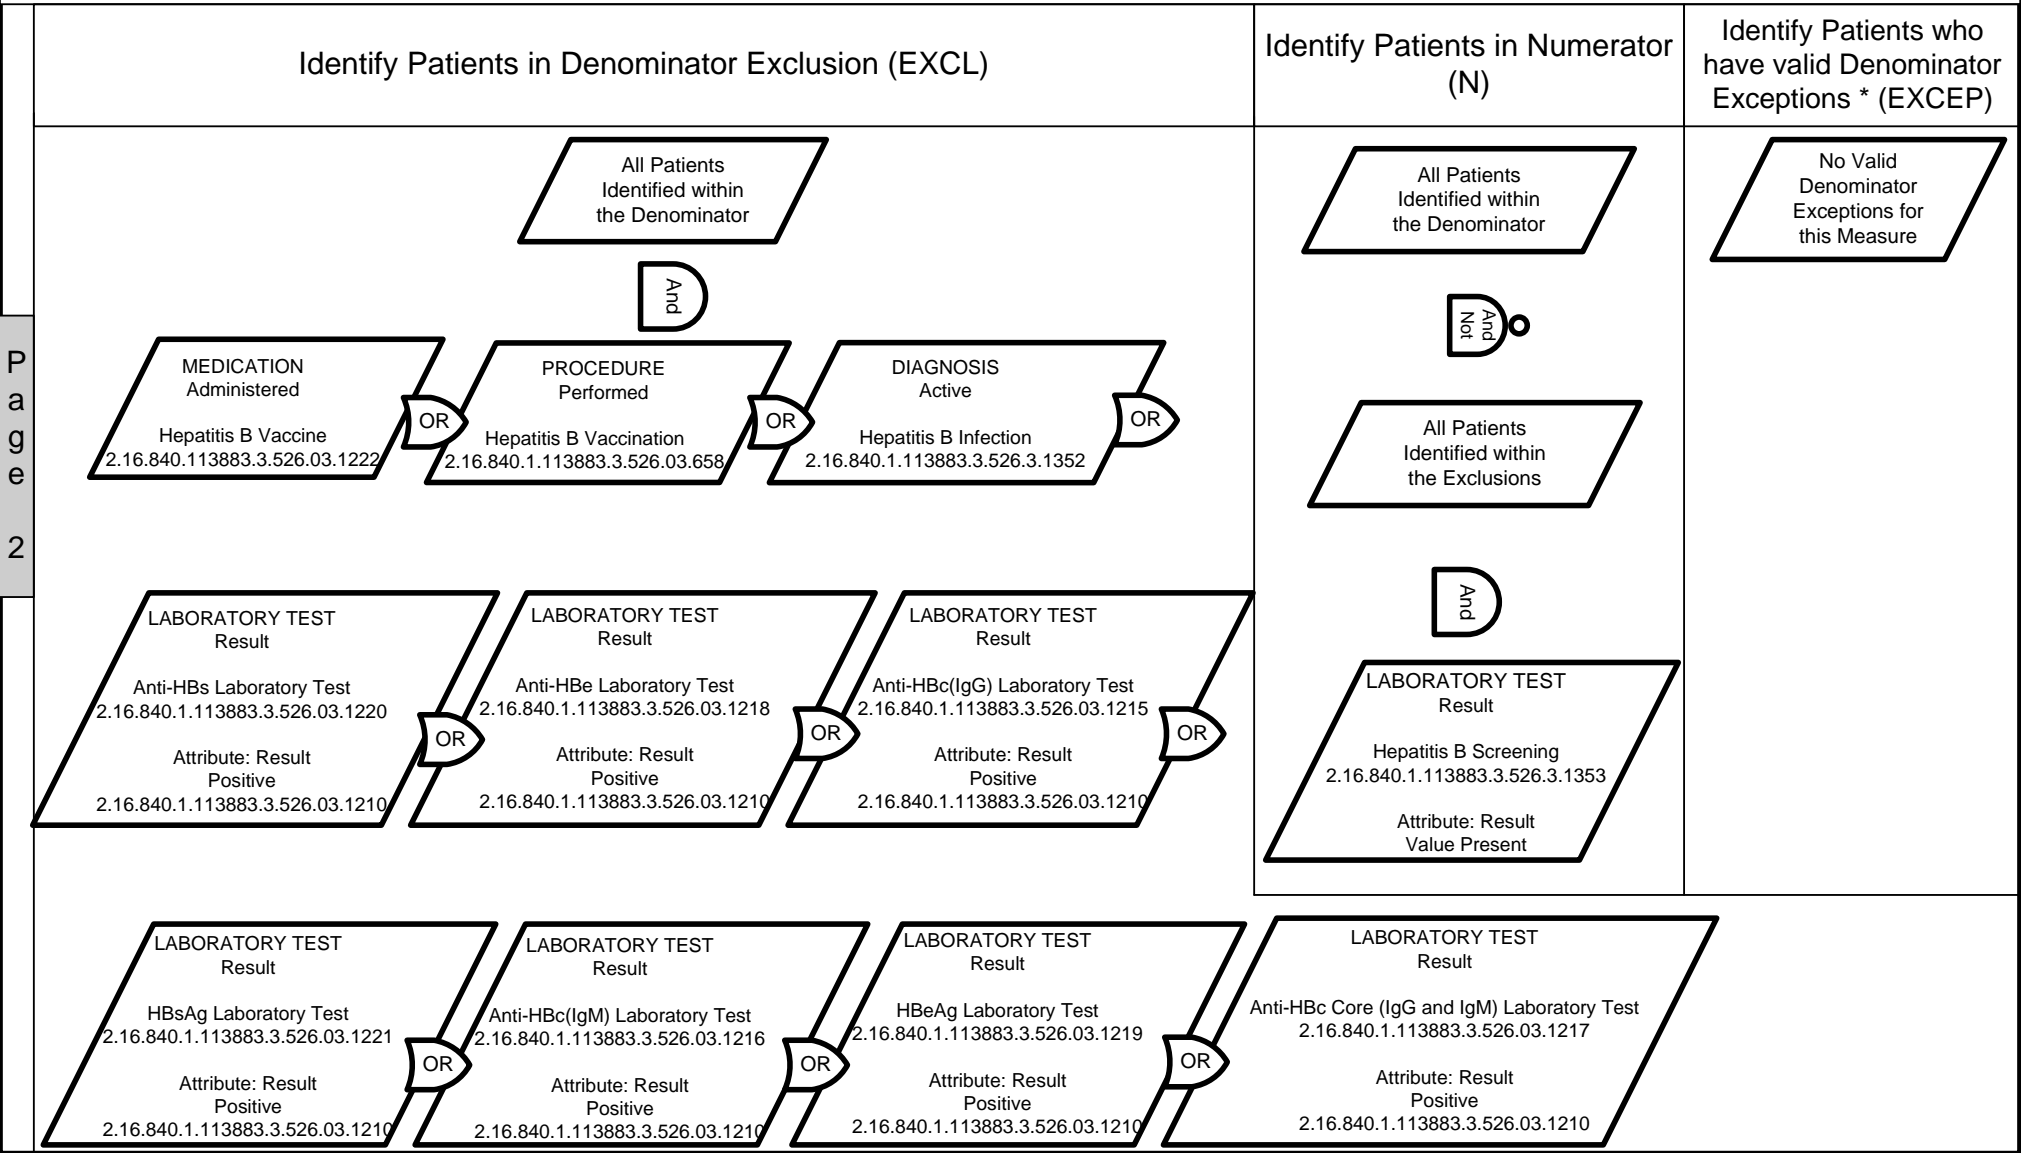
Page 2

Identify Patients in Denominator Exclusion (EXCL)

Identify Patients in Numerator (N)

Identify Patients who have valid Denominator Exceptions * (EXCEP)

All Patients Identified within the Denominator

And

MEDICATION
Administered

Hepatitis B Vaccine
2.16.840.113883.3.526.03.1222

OR

PROCEDURE
Performed

Hepatitis B Vaccination
2.16.840.1.113883.3.526.03.658

OR

DIAGNOSIS
Active

Hepatitis B Infection
2.16.840.1.113883.3.526.3.1352

OR

LABORATORY TEST
Result

Anti-HBs Laboratory Test
2.16.840.1.113883.3.526.03.1220

Attribute: Result
Positive
2.16.840.1.113883.3.526.03.1210

OR

LABORATORY TEST
Result

Anti-HBe Laboratory Test
2.16.840.1.113883.3.526.03.1218

Attribute: Result
Positive
2.16.840.1.113883.3.526.03.1210

OR

LABORATORY TEST
Result

Anti-HBc(IgG) Laboratory Test
2.16.840.1.113883.3.526.03.1215

Attribute: Result
Positive
2.16.840.1.113883.3.526.03.1210

OR

All Patients Identified within the Denominator

And Not

All Patients Identified within the Exclusions

And

LABORATORY TEST
Result

Hepatitis B Screening
2.16.840.1.113883.3.526.3.1353

Attribute: Result
Value Present

No Valid Denominator Exceptions for this Measure

LABORATORY TEST
Result

HBsAg Laboratory Test
2.16.840.1.113883.3.526.03.1221

Attribute: Result
Positive
2.16.840.1.113883.3.526.03.1210

OR

LABORATORY TEST
Result

Anti-HBc(IgM) Laboratory Test
2.16.840.1.113883.3.526.03.1216

Attribute: Result
Positive
2.16.840.1.113883.3.526.03.1210

OR

LABORATORY TEST
Result

HBeAg Laboratory Test
2.16.840.1.113883.3.526.03.1219

Attribute: Result
Positive
2.16.840.1.113883.3.526.03.1210

OR

LABORATORY TEST
Result

Anti-HBc Core (IgG and IgM) Laboratory Test
2.16.840.1.113883.3.526.03.1217

Attribute: Result
Positive
2.16.840.1.113883.3.526.03.1210